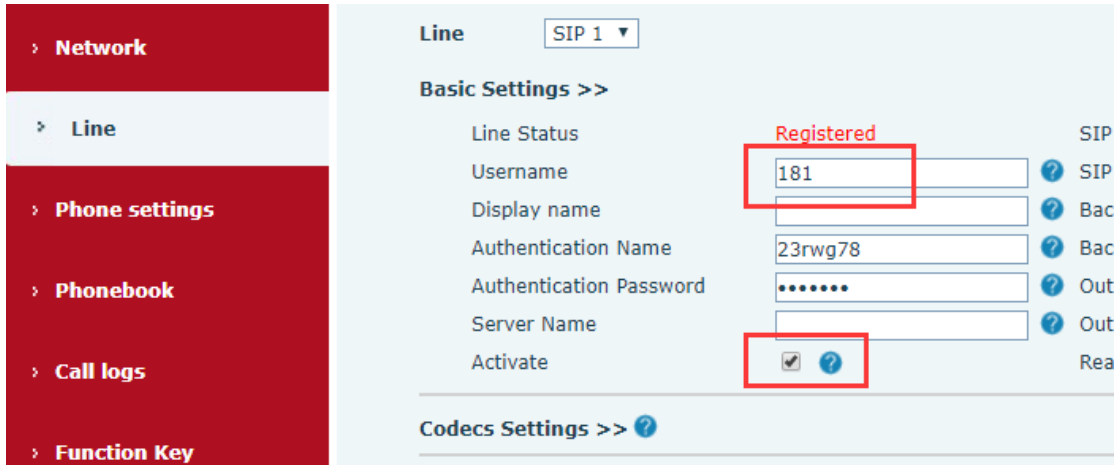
› Network

› Line

› Phone settings

› Phonebook

› Call logs

› Function Key

Line SIP 1 ▼

Basic Settings >>

Line Status Registered

Username 181

Display name

Authentication Name 23rwg78

Authentication Password •••••••

Server Name

Activate ✔

SIP
SIP
Bac
Bac
Out
Out
Rea

Codecs Settings >>